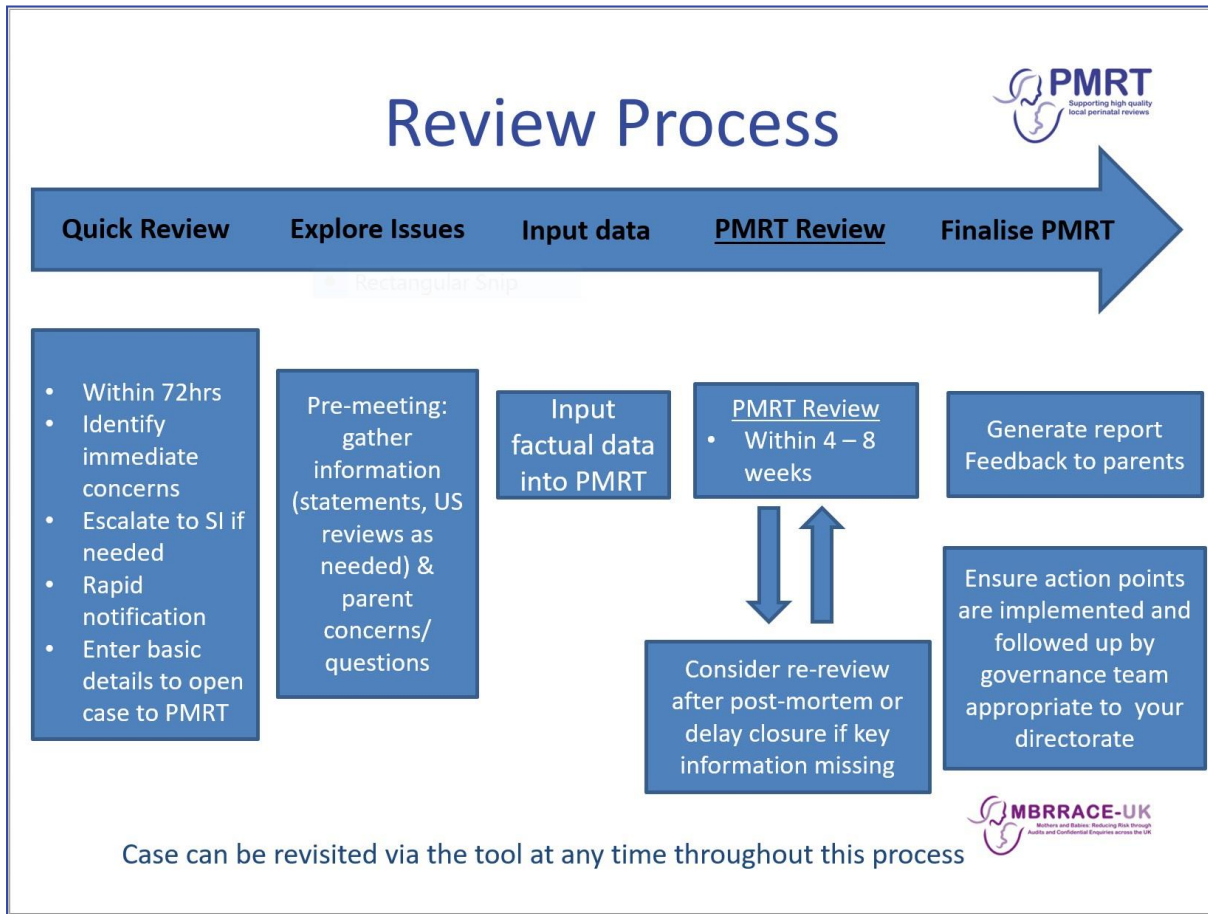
Review Process

PMRT
Supporting high quality local perinatal reviews

Quick Review Explore Issues Input data PMRT Review Finalise PMRT

Rectangular Snip

- Within 72hrs
- Identify immediate concerns
- Escalate to SI if needed
- Rapid notification
- Enter basic details to open case to PMRT

Pre-meeting: gather information (statements, US reviews as needed) & parent concerns/ questions

Input factual data into PMRT

PMRT Review
- Within 4 – 8 weeks

Consider re-review after post-mortem or delay closure if key information missing

Generate report Feedback to parents

Ensure action points are implemented and followed up by governance team appropriate to your directorate

MBRRACE-UK
Mothers and Babies: Reducing Risk through Audits and Confidential Enquiries across the UK

Case can be revisited via the tool at any time throughout this process